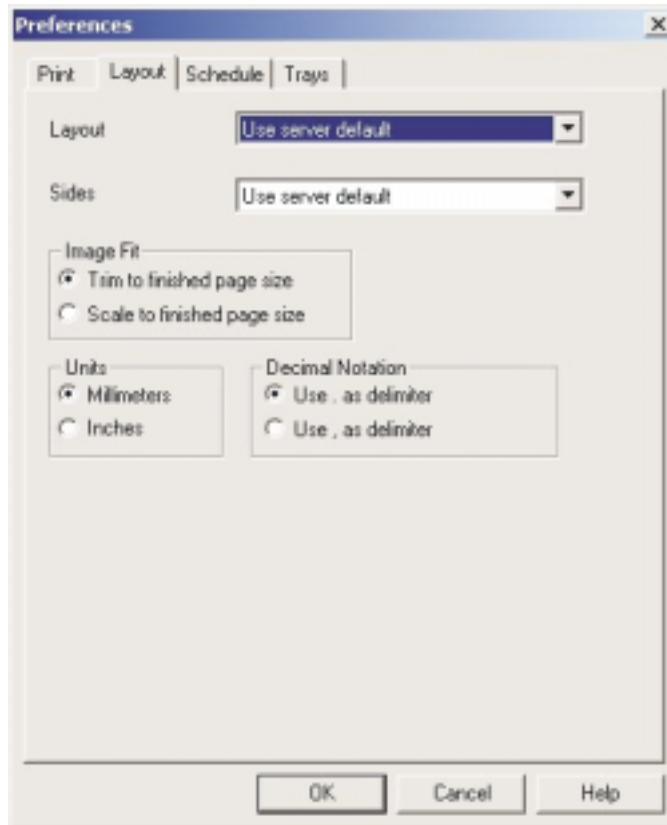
Preferences

×

Print | Layout | Schedule | Trays

Layout
Use server default

Sides
Use server default

Image Fit
Trim to finished page size
Scale to finished page size

Units
Millimeters
Inches

Decimal Notation
Use , as delimiter
Use , as delimiter

OK
Cancel
Help